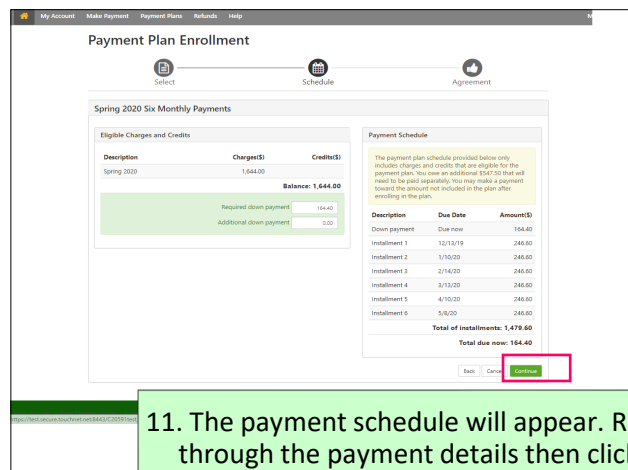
My Account Make Payment Payment Plans Refunds Help

Payment Plan Enrollment

Select Schedule Agreement

Spring 2020 Six Monthly Payments

Eligible Charges and Credits

| Description | Charges($) | Credits($) |
|---|---|---|
| Spring 2020 | 1,644.00 | |

Balance: 1,644.00

Required down payment 164.40
Additional down payment 0.00

Payment Schedule

The payment plan schedule provided below only includes charges and credits that are eligible for the payment plan. You owe an additional $547.50 that will need to be paid separately. You may make a payment toward the amount not included in the plan after enrolling in the plan.

| Description | Due Date | Amount($) |
|---|---|---|
| Down payment | Due now | 164.40 |
| Installment 1 | 12/13/19 | 246.60 |
| Installment 2 | 1/10/20 | 246.60 |
| Installment 3 | 2/14/20 | 246.60 |
| Installment 4 | 3/13/20 | 246.60 |
| Installment 5 | 4/10/20 | 246.60 |
| Installment 6 | 5/8/20 | 246.60 |

Total of installments: 1,479.60
Total due now: 164.40

Back Cancel Continue

https://test.secure.touchnet.net:8443/C20591test/

11. The payment schedule will appear. R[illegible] through the payment details then clic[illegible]